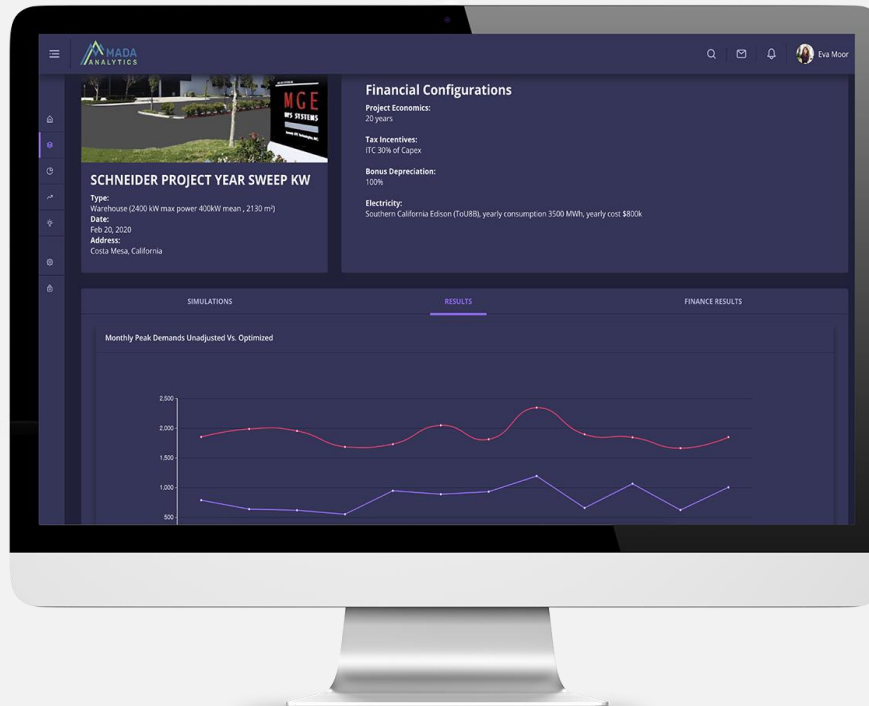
MADA ANALYTICS

Eva Moor

MGE
MPS SYSTEMS

SCHNEIDER PROJECT YEAR SWEEP KW

Type:
Warehouse (2400 kW max power 400kW mean , 2130 m²)

Date:
Feb 20, 2020

Address:
Costa Mesa, California

Financial Configurations

Project Economics:
20 years

Tax Incentives:
ITC 30% of Capex

Bonus Depreciation:
100%

Electricity:
Southern California Edison (ToU8B), yearly consumption 3500 MWh, yearly cost $800k

SIMULATIONS

RESULTS

FINANCE RESULTS

Monthly Peak Demands Unadjusted Vs. Optimized

2,500
2,000
1,500
1,000
500